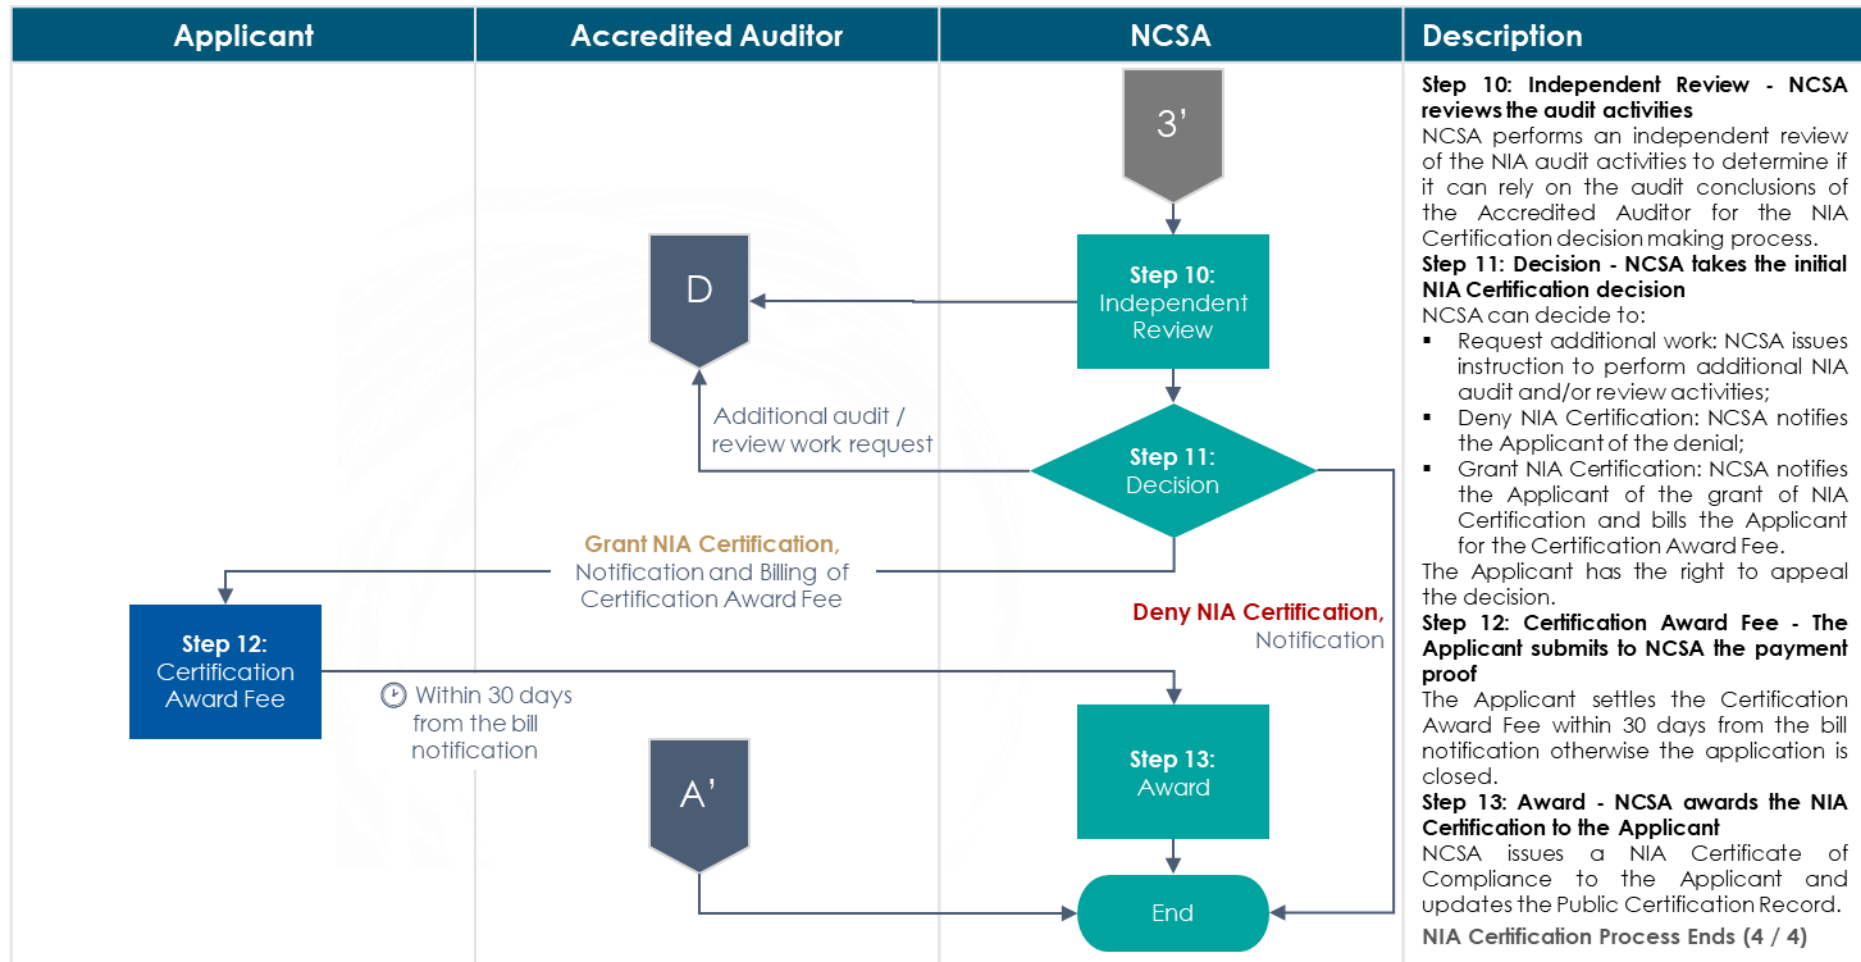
| Applicant | Accredited Auditor | NCSA | Description |
|---|---|---|---|

3'

D

Step 10: Independent Review

Additional audit / review work request

Step 11: Decision

Grant NIA Certification, Notification and Billing of Certification Award Fee

Deny NIA Certification, Notification

Step 12: Certification Award Fee

Within 30 days from the bill notification

A'

Step 13: Award

End

**Step 10: Independent Review - NCSA reviews the audit activities**
NCSA performs an independent review of the NIA audit activities to determine if it can rely on the audit conclusions of the Accredited Auditor for the NIA Certification decision making process.

**Step 11: Decision - NCSA takes the initial NIA Certification decision**
NCSA can decide to:
▪ Request additional work: NCSA issues instruction to perform additional NIA audit and/or review activities;
▪ Deny NIA Certification: NCSA notifies the Applicant of the denial;
▪ Grant NIA Certification: NCSA notifies the Applicant of the grant of NIA Certification and bills the Applicant for the Certification Award Fee.
The Applicant has the right to appeal the decision.

**Step 12: Certification Award Fee - The Applicant submits to NCSA the payment proof**
The Applicant settles the Certification Award Fee within 30 days from the bill notification otherwise the application is closed.

**Step 13: Award - NCSA awards the NIA Certification to the Applicant**
NCSA issues a NIA Certificate of Compliance to the Applicant and updates the Public Certification Record.

**NIA Certification Process Ends (4 / 4)**